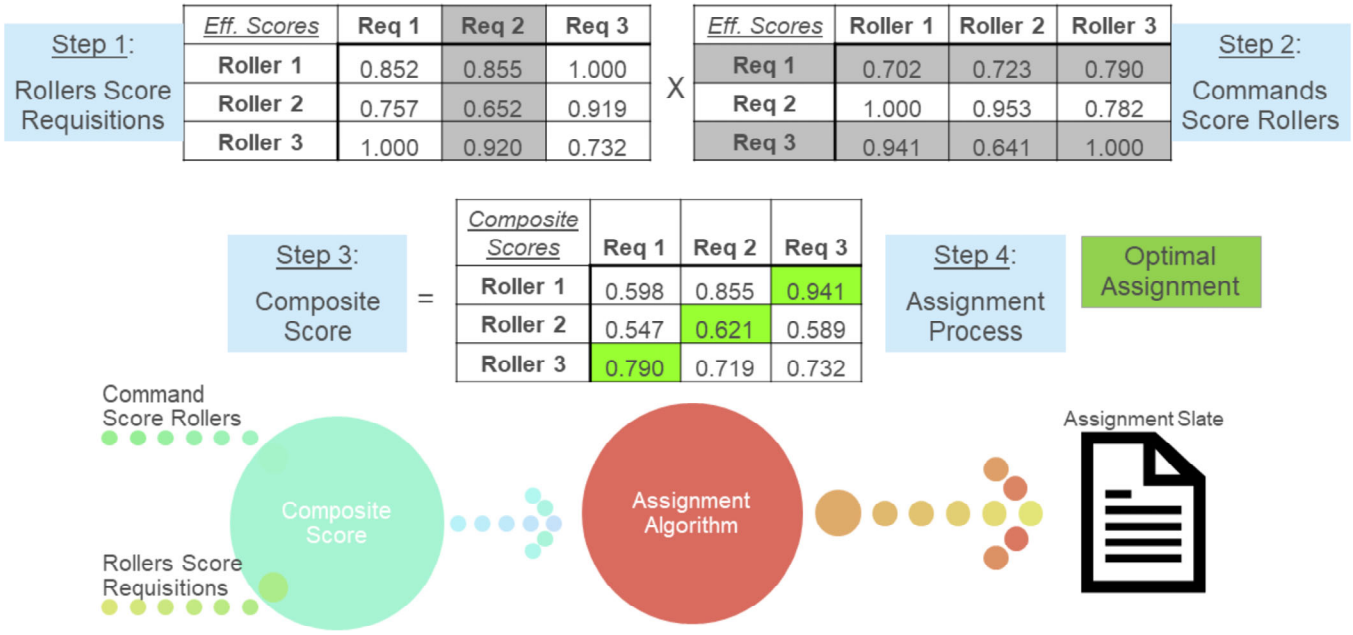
Step 1:
Rollers Score Requisitions

| Eff. Scores | Req 1 | Req 2 | Req 3 |
|---|---|---|---|
| Roller 1 | 0.852 | 0.855 | 1.000 |
| Roller 2 | 0.757 | 0.652 | 0.919 |
| Roller 3 | 1.000 | 0.920 | 0.732 |

X

| Eff. Scores | Roller 1 | Roller 2 | Roller 3 |
|---|---|---|---|
| Req 1 | 0.702 | 0.723 | 0.790 |
| Req 2 | 1.000 | 0.953 | 0.782 |
| Req 3 | 0.941 | 0.641 | 1.000 |

Step 2:
Commands Score Rollers

Step 3:
Composite Score

=

| Composite Scores | Req 1 | Req 2 | Req 3 |
|---|---|---|---|
| Roller 1 | 0.598 | 0.855 | 0.941 |
| Roller 2 | 0.547 | 0.621 | 0.589 |
| Roller 3 | 0.790 | 0.719 | 0.732 |

Step 4:
Assignment Process

Optimal Assignment

Command Score Rollers

Rollers Score Requisitions

Composite Score

Assignment Algorithm

Assignment Slate